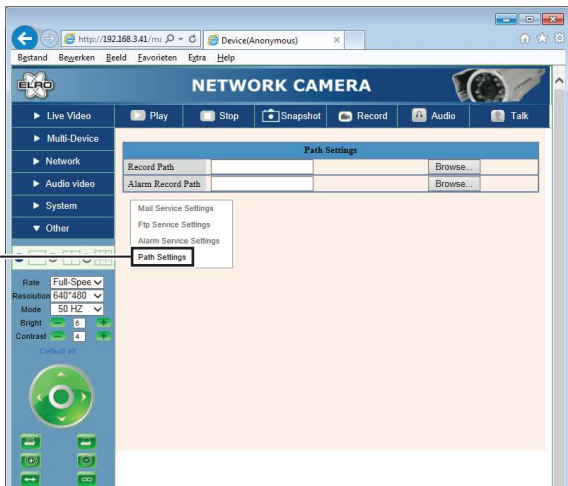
http://192.168.3.41/mi
Device(Anonymous)
Bestand Bewerken Beeld Favorieten Extra Help

ELRO
NETWORK CAMERA

Live Video
Multi-Device
Network
Audio video
System
Other

Play
Stop
Snapshot
Record
Audio
Talk

| Path Settings | | |
|---|---|---|
| Record Path | | Browse... |
| Alarm Record Path | | Browse... |

Mail Service Settings
Ftp Service Settings
Alarm Service Settings
Path Settings

Rate Full-Spee
Resolution 640*480
Mode 50 HZ
Bright 6
Contrast 4
Default all